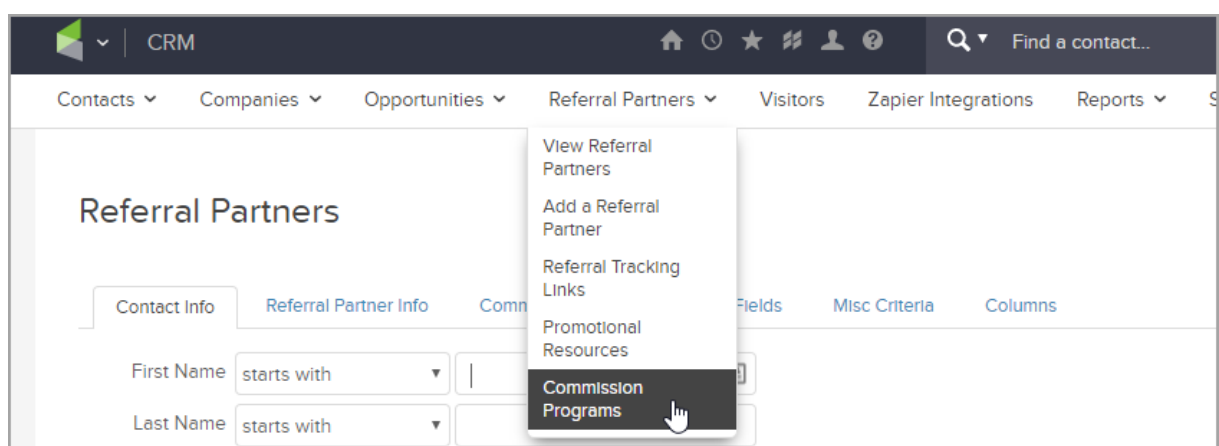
CRM

Find a contact...

Contacts Companies Opportunities Referral Partners Visitors Zapier Integrations Reports S

View Referral Partners

Add a Referral Partner

Referral Tracking Links

Promotional Resources

Commission Programs

Referral Partners

Contact Info Referral Partner Info Comm Fields Misc Criteria Columns

First Name starts with

Last Name starts with